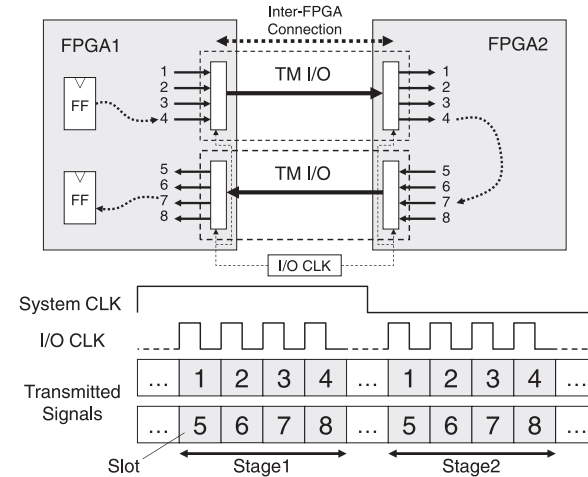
Inter-FPGA Connection

FPGA1

FPGA2

FF

1
2
3
4

TM I/O

1
2
3
4

FF

5
6
7
8

TM I/O

5
6
7
8

I/O CLK

System CLK

I/O CLK

Transmitted Signals

| … | 1 | 2 | 3 | 4 | … | 1 | 2 | 3 | 4 | … |
|---|---|---|---|---|---|---|---|---|---|---|
| … | 5 | 6 | 7 | 8 | … | 5 | 6 | 7 | 8 | … |

Slot

Stage1

Stage2